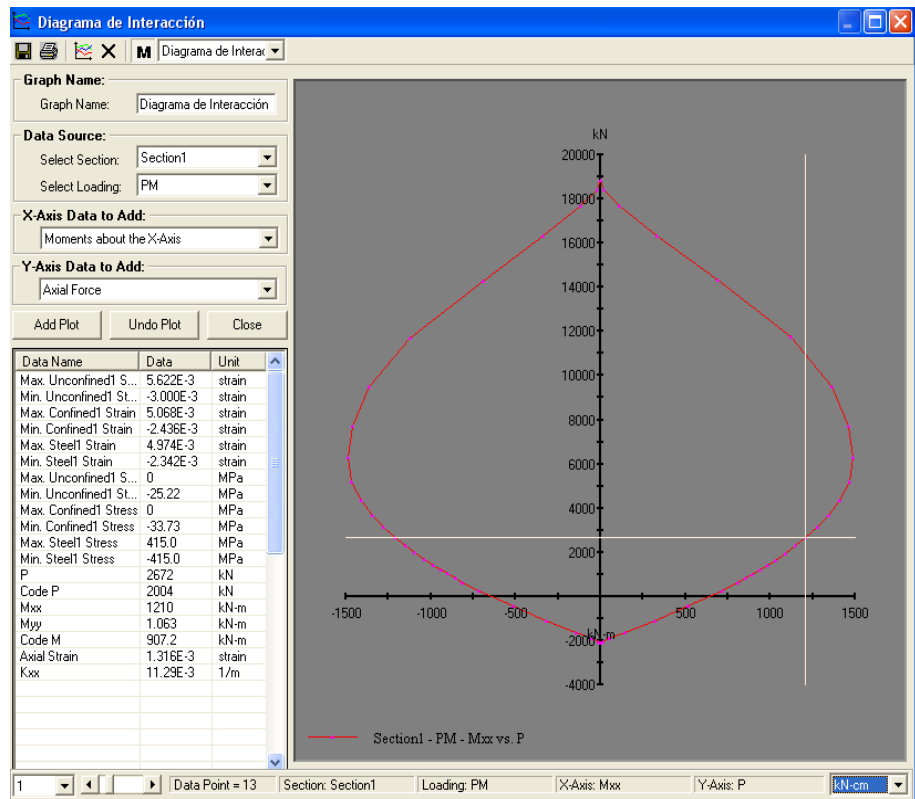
Diagrama de Interacción

M Diagrama de Interac

Graph Name:
Graph Name: Diagrama de Interacción

Data Source:
Select Section: Section1
Select Loading: PM

X-Axis Data to Add:
Moments about the X-Axis

Y-Axis Data to Add:
Axial Force

Add Plot | Undo Plot | Close

| Data Name | Data | Unit |
|---|---|---|
| Max. Unconfined1 S... | 5.622E-3 | strain |
| Min. Unconfined1 St... | -3.000E-3 | strain |
| Max. Confined1 Strain | 5.068E-3 | strain |
| Min. Confined1 Strain | -2.436E-3 | strain |
| Max. Steel1 Strain | 4.974E-3 | strain |
| Min. Steel1 Strain | -2.342E-3 | strain |
| Max. Unconfined1 S... | 0 | MPa |
| Min. Unconfined1 St... | -25.22 | MPa |
| Max. Confined1 Stress | 0 | MPa |
| Min. Confined1 Stress | -33.73 | MPa |
| Max. Steel1 Stress | 415.0 | MPa |
| Min. Steel1 Stress | -415.0 | MPa |
| P | 2672 | kN |
| Code P | 2004 | kN |
| Mxx | 1210 | kN-m |
| Myy | 1.063 | kN-m |
| Code M | 907.2 | kN-m |
| Axial Strain | 1.316E-3 | strain |
| Kxx | 11.29E-3 | 1/m |

kN
20000
18000
16000
14000
12000
10000
8000
6000
4000
2000
-2000
-4000
-1500 -1000 -500 500 1000 1500
kN-m

Section1 - PM - Mxx vs. P

1 | Data Point = 13 | Section: Section1 | Loading: PM | X-Axis: Mxx | Y-Axis: P | kN-cm